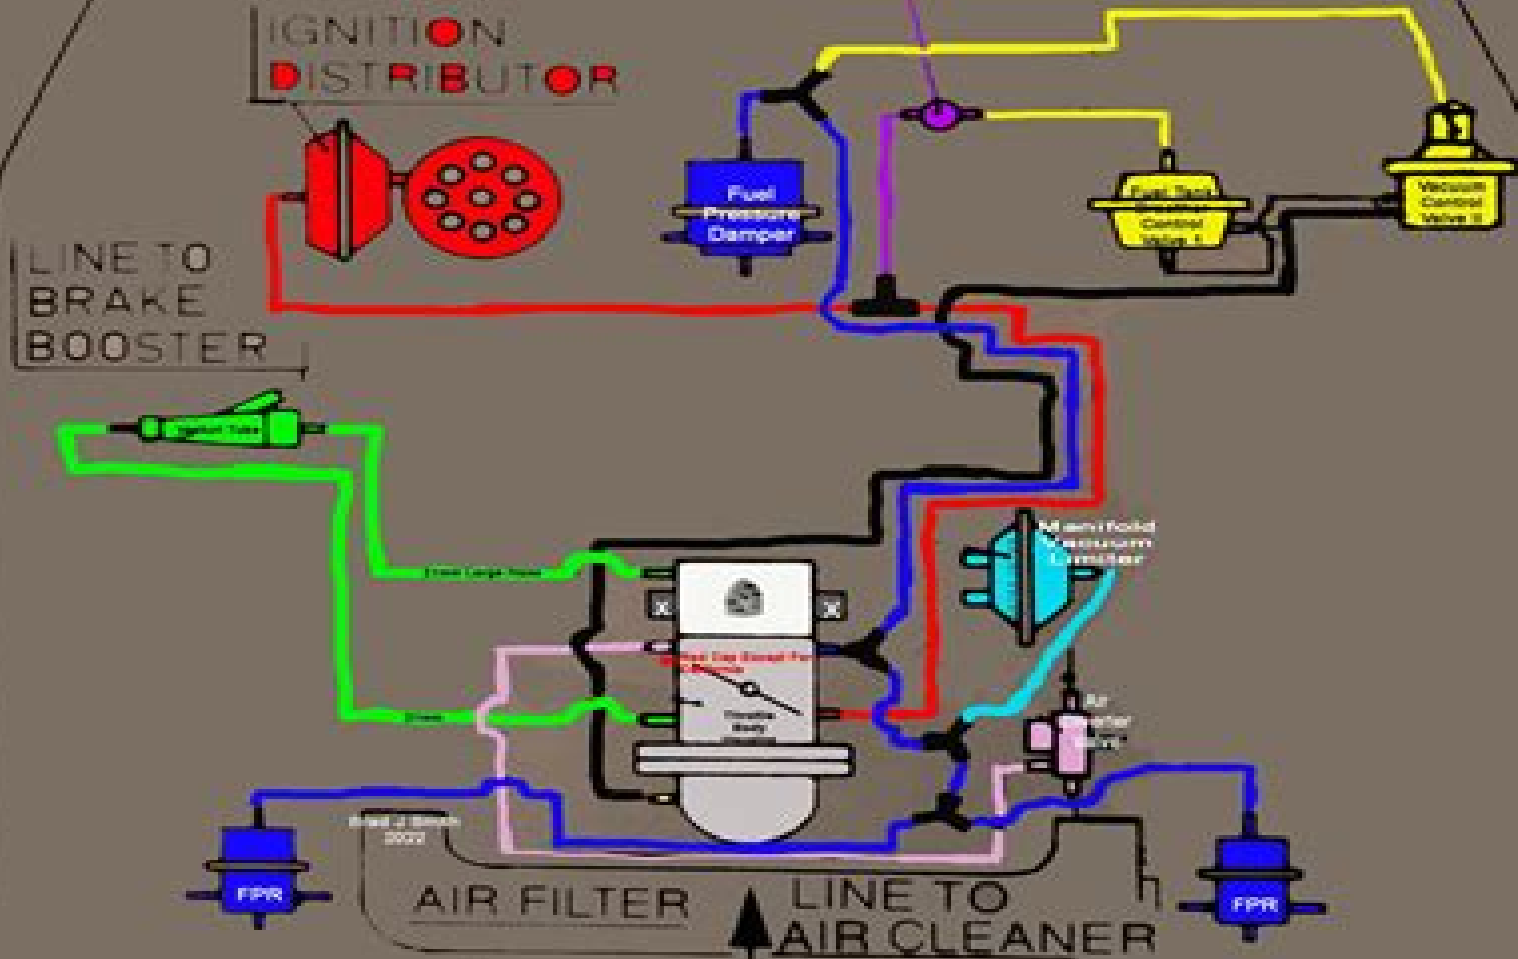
IGNITION DISTRIBUTOR

LINE TO BRAKE BOOSTER

Fuel Pressure Damper

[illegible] Control Valve 1

Vacuum Control Valve II

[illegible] Tube

Manifold Vacuum Limiter

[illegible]

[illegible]

X

X

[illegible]

Throttle Body

Air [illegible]

FPR

Brad J Smith 2022

AIR FILTER

LINE TO AIR CLEANER

FPR